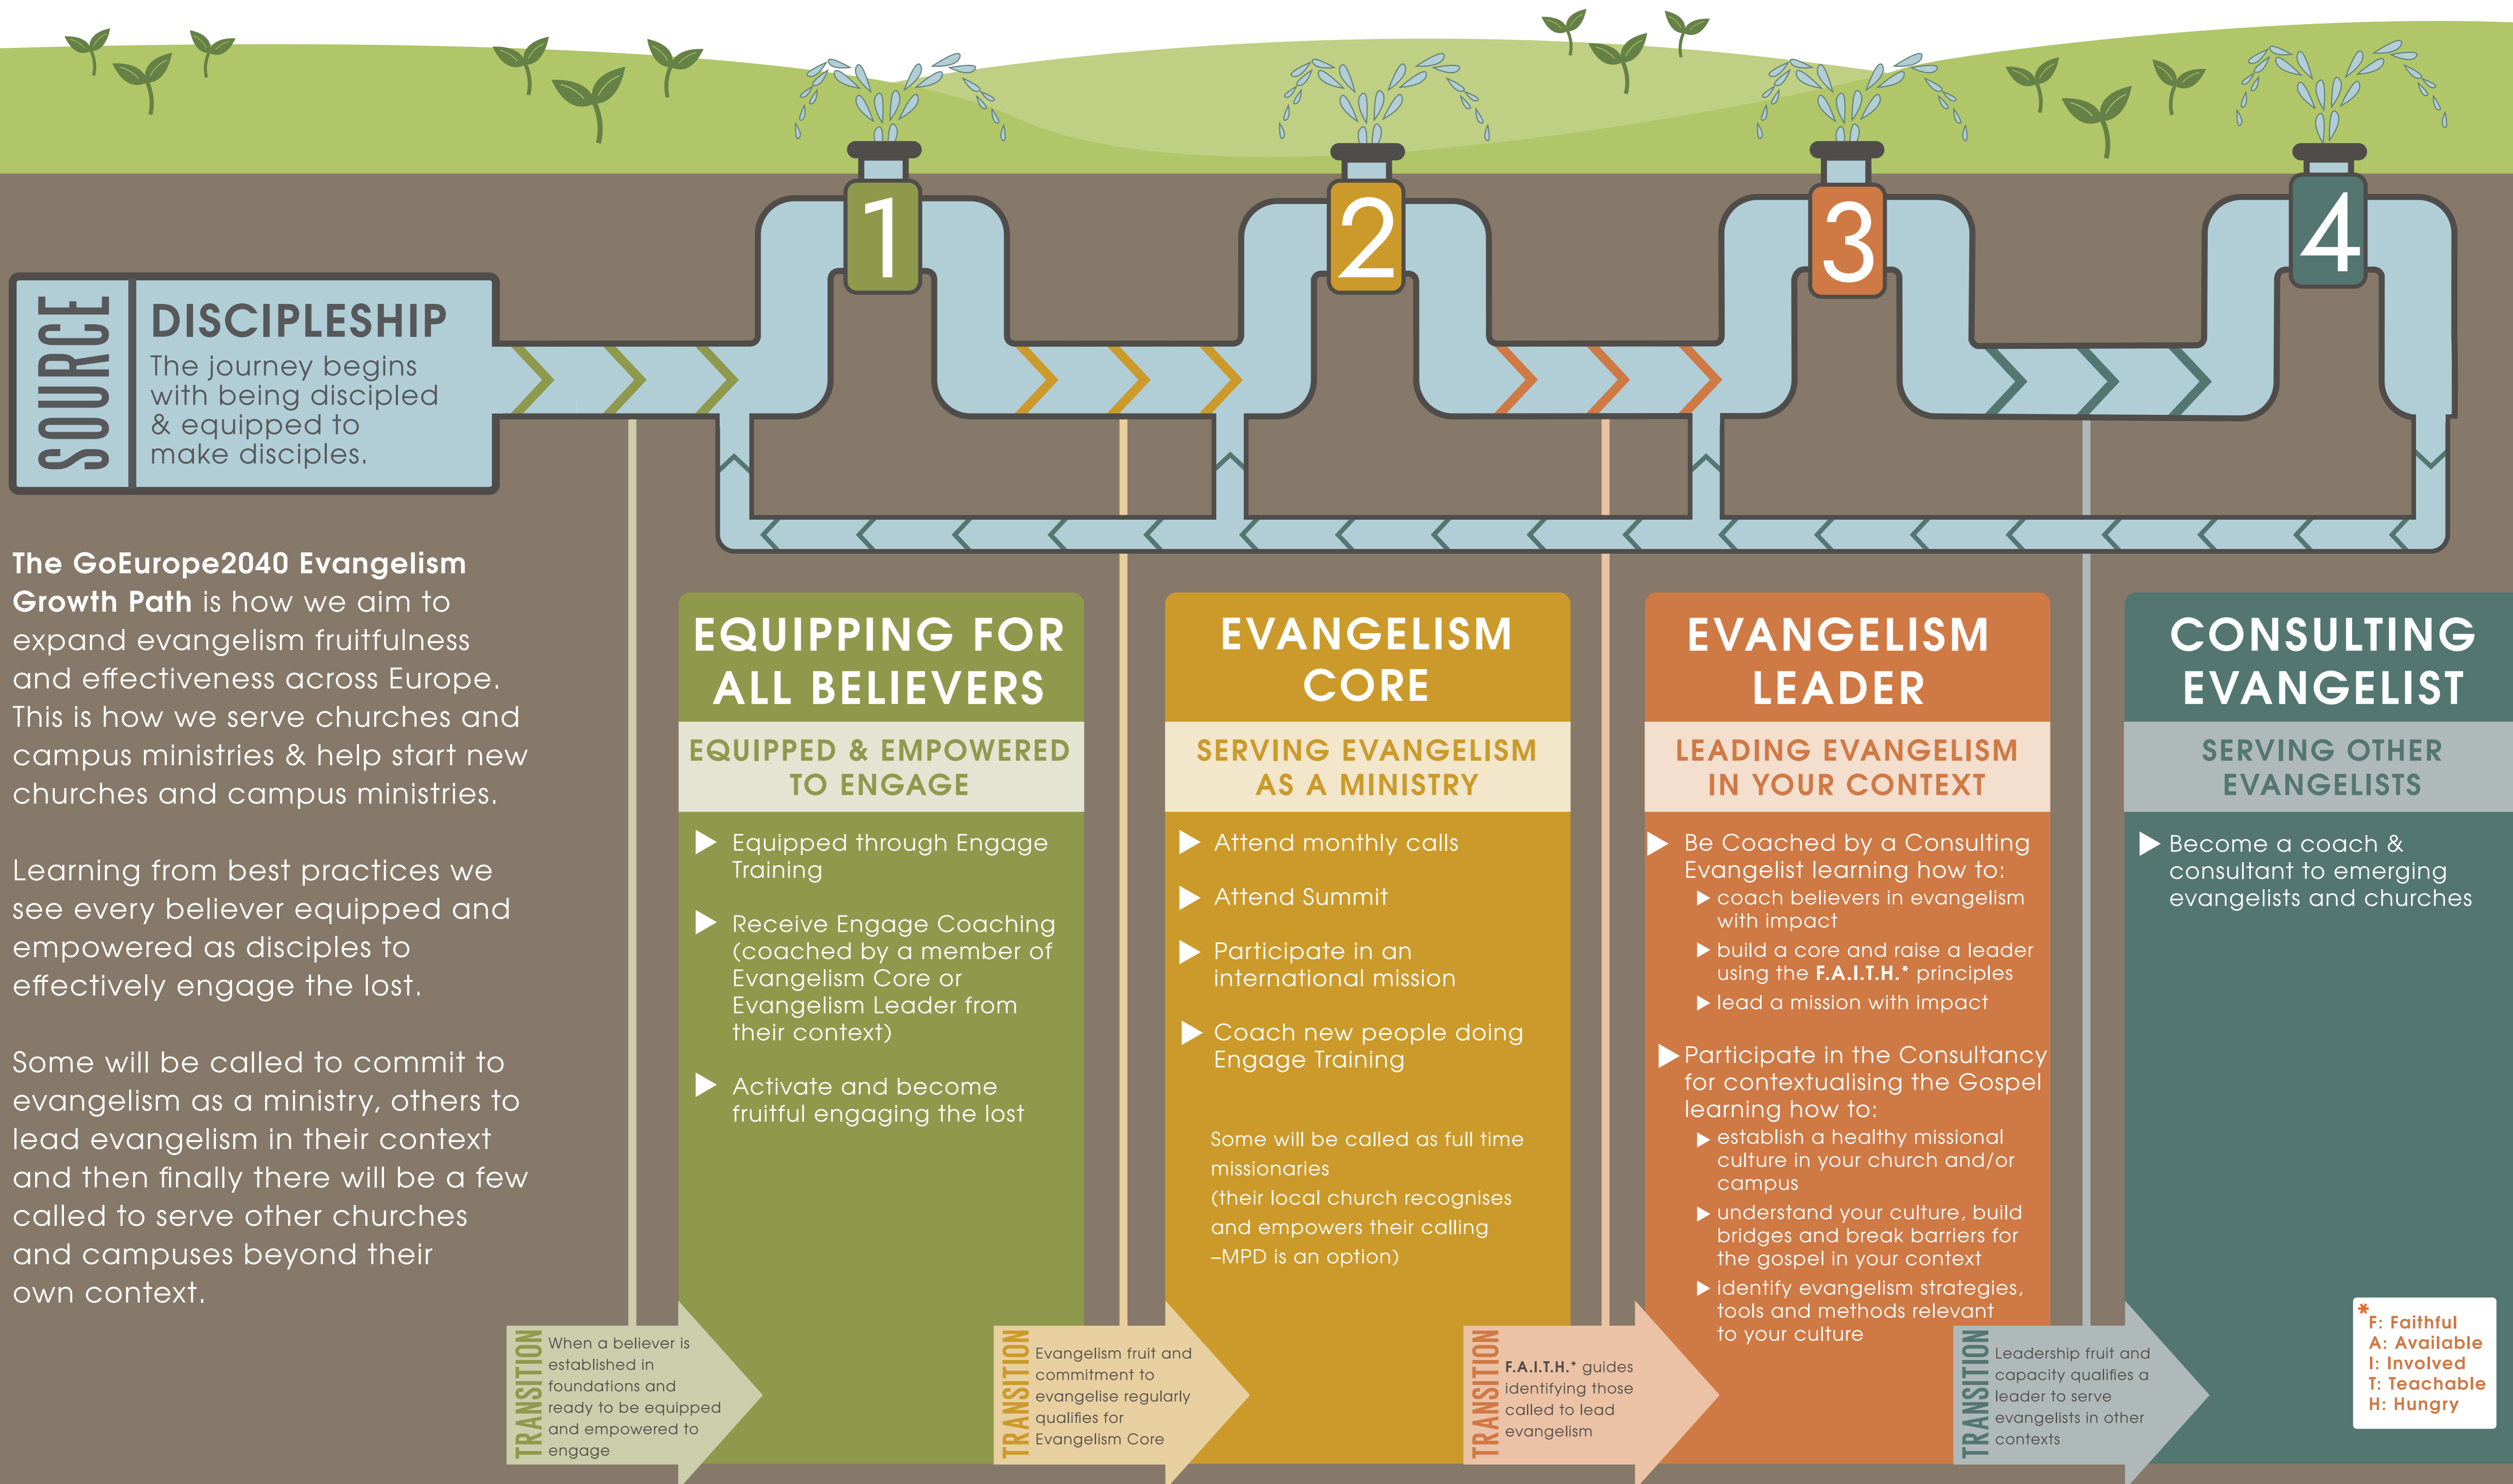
SOURCE

DISCIPLESHIP
The journey begins with being discipled & equipped to make disciples.

1

2

3

4

**The GoEurope2040 Evangelism Growth Path** is how we aim to expand evangelism fruitfulness and effectiveness across Europe. This is how we serve churches and campus ministries & help start new churches and campus ministries.

Learning from best practices we see every believer equipped and empowered as disciples to effectively engage the lost.

Some will be called to commit to evangelism as a ministry, others to lead evangelism in their context and then finally there will be a few called to serve other churches and campuses beyond their own context.

EQUIPPING FOR ALL BELIEVERS
EQUIPPED & EMPOWERED TO ENGAGE
▶ Equipped through Engage Training
▶ Receive Engage Coaching (coached by a member of Evangelism Core or Evangelism Leader from their context)
▶ Activate and become fruitful engaging the lost

EVANGELISM CORE
SERVING EVANGELISM AS A MINISTRY
▶ Attend monthly calls
▶ Attend Summit
▶ Participate in an international mission
▶ Coach new people doing Engage Training

Some will be called as full time missionaries (their local church recognises and empowers their calling –MPD is an option)

EVANGELISM LEADER
LEADING EVANGELISM IN YOUR CONTEXT
▶ Be Coached by a Consulting Evangelist learning how to:
▶ coach believers in evangelism with impact
▶ build a core and raise a leader using the **F.A.I.T.H.*** principles
▶ lead a mission with impact
▶ Participate in the Consultancy for contextualising the Gospel learning how to:
▶ establish a healthy missional culture in your church and/or campus
▶ understand your culture, build bridges and break barriers for the gospel in your context
▶ identify evangelism strategies, tools and methods relevant to your culture

CONSULTING EVANGELIST
SERVING OTHER EVANGELISTS
▶ Become a coach & consultant to emerging evangelists and churches

TRANSITION When a believer is established in foundations and ready to be equipped and empowered to engage

TRANSITION Evangelism fruit and commitment to evangelise regularly qualifies for Evangelism Core

TRANSITION F.A.I.T.H.* guides identifying those called to lead evangelism

TRANSITION Leadership fruit and capacity qualifies a leader to serve evangelists in other contexts

*F: Faithful
A: Available
I: Involved
T: Teachable
H: Hungry